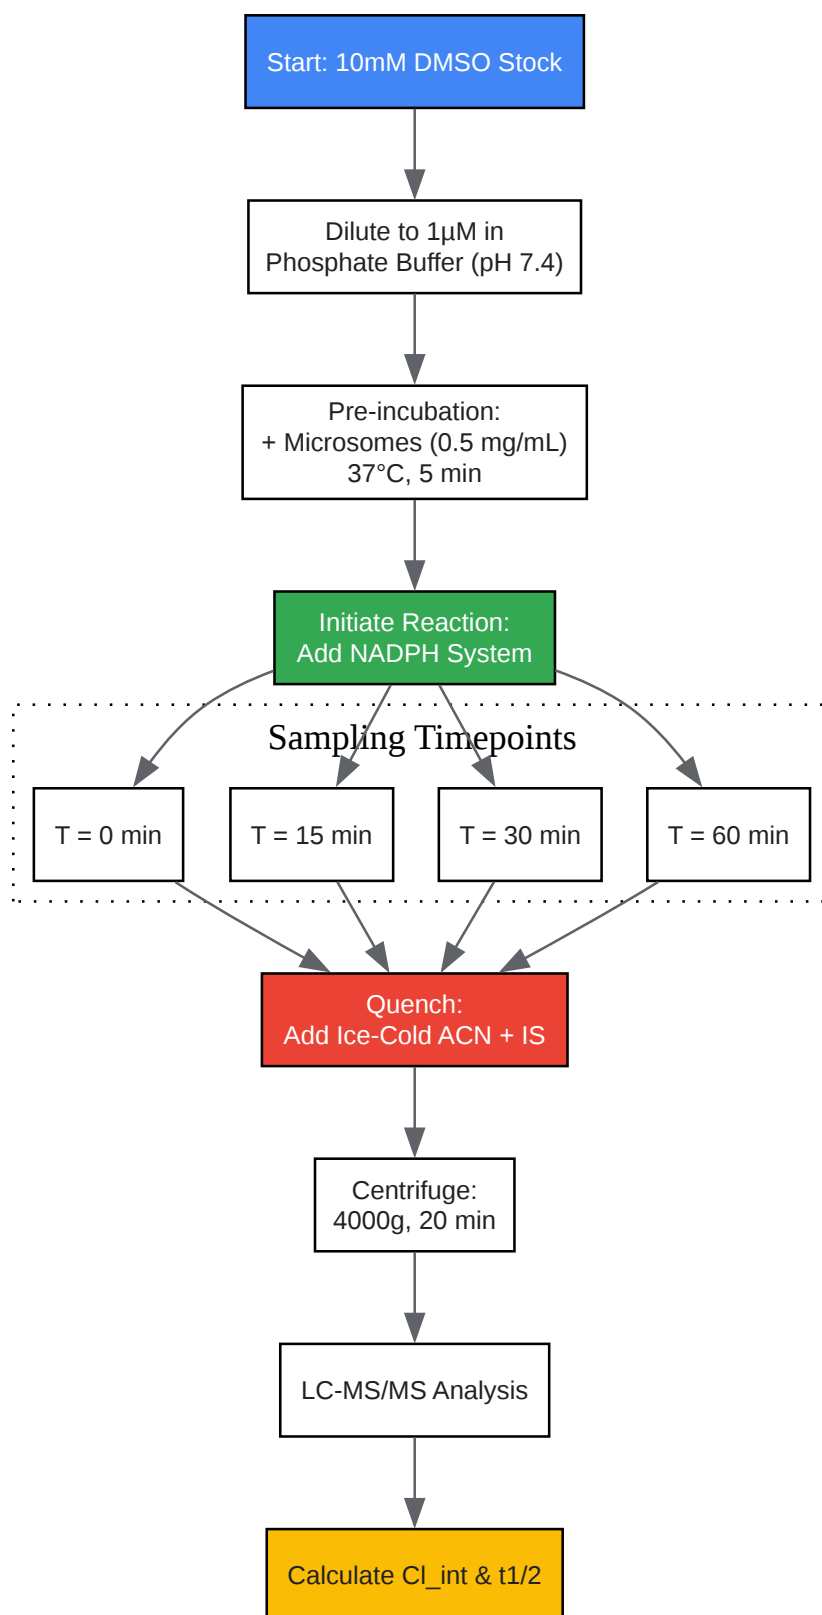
Start: 10mM DMSO Stock

Dilute to 1µM in Phosphate Buffer (pH 7.4)

Pre-incubation:
+ Microsomes (0.5 mg/mL)
37°C, 5 min

Initiate Reaction:
Add NADPH System

Sampling Timepoints

T = 0 min

T = 15 min

T = 30 min

T = 60 min

Quench:
Add Ice-Cold ACN + IS

Centrifuge:
4000g, 20 min

LC-MS/MS Analysis

Calculate Cl_int & t1/2